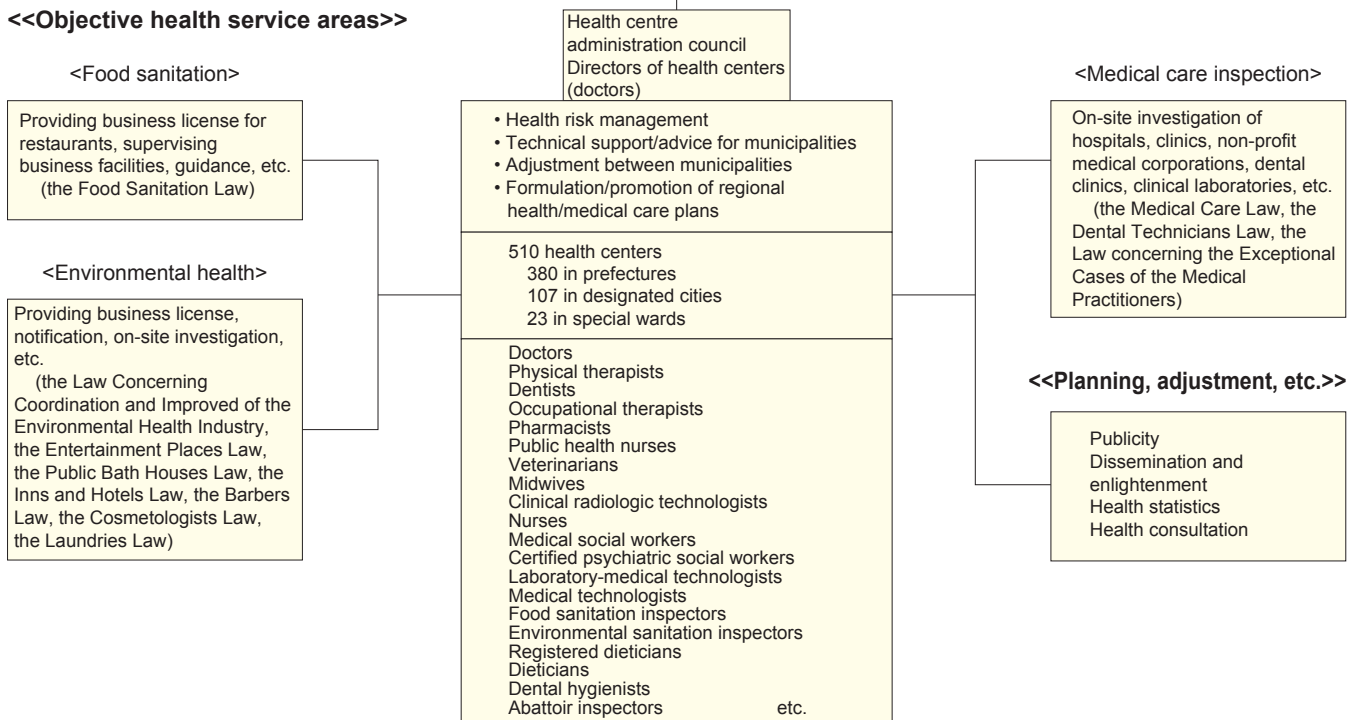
<<Objective health service areas>>

<Food sanitation>

Providing business license for restaurants, supervising business facilities, guidance, etc. (the Food Sanitation Law)

<Environmental health>

Providing business license, notification, on-site investigation, etc. (the Law Concerning Coordination and Improved of the Environmental Health Industry, the Entertainment Places Law, the Public Bath Houses Law, the Inns and Hotels Law, the Barbers Law, the Cosmetologists Law, the Laundries Law)

Health centre administration council
Directors of health centers (doctors)

• Health risk management
• Technical support/advice for municipalities
• Adjustment between municipalities
• Formulation/promotion of regional health/medical care plans

510 health centers
380 in prefectures
107 in designated cities
23 in special wards

Doctors
Physical therapists
Dentists
Occupational therapists
Pharmacists
Public health nurses
Veterinarians
Midwives
Clinical radiologic technologists
Nurses
Medical social workers
Certified psychiatric social workers
Laboratory-medical technologists
Medical technologists
Food sanitation inspectors
Environmental sanitation inspectors
Registered dieticians
Dieticians
Dental hygienists
Abattoir inspectors etc.

<Medical care inspection>

On-site investigation of hospitals, clinics, non-profit medical corporations, dental clinics, clinical laboratories, etc. (the Medical Care Law, the Dental Technicians Law, the Law concerning the Exceptional Cases of the Medical Practitioners)

<<Planning, adjustment, etc.>>

Publicity
Dissemination and enlightenment
Health statistics
Health consultation